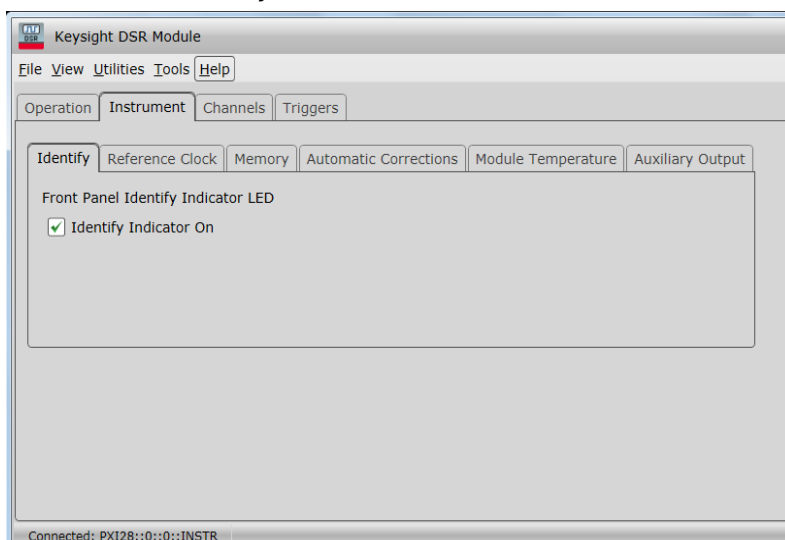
DSR Keysight DSR Module

File View Utilities Tools Help

Operation Instrument Channels Triggers

Identify Reference Clock Memory Automatic Corrections Module Temperature Auxiliary Output

Front Panel Identify Indicator LED

✔ Identify Indicator On

Connected: PXI28::0::0::INSTR